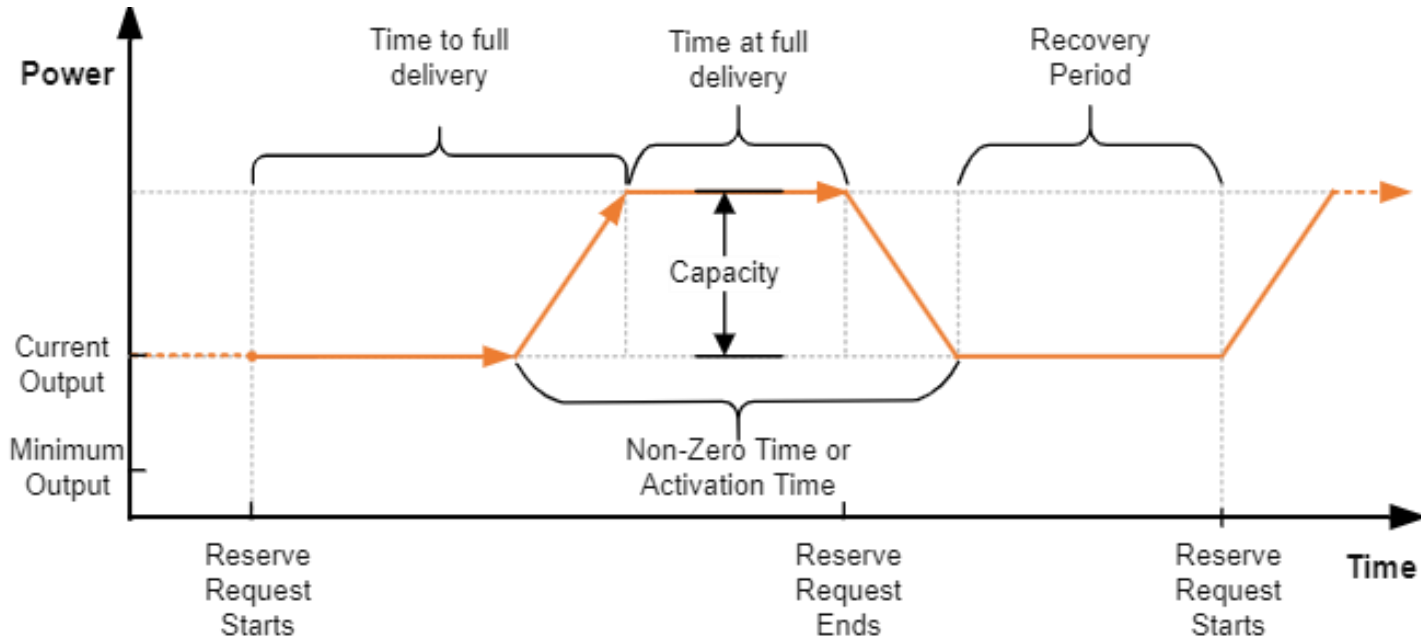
Power

Time to full delivery

Time at full delivery

Recovery Period

Capacity

Current Output

Minimum Output

Non-Zero Time or Activation Time

Reserve Request Starts

Reserve Request Ends

Reserve Request Starts

Time